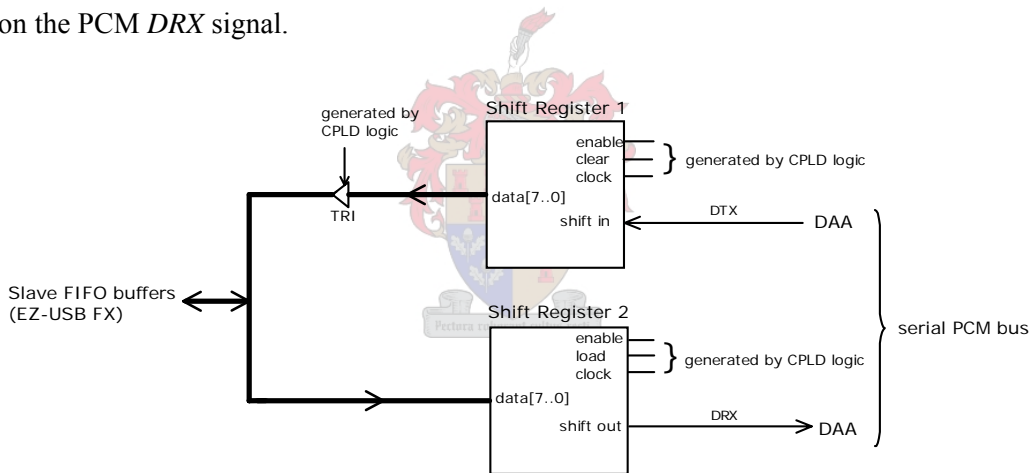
on the PCM *DRX* signal.

generated by CPLD logic

Shift Register 1

enable
clear
clock

generated by CPLD logic

data[7..0]

TRI

shift in

DTX

DAA

Slave FIFO buffers (EZ-USB FX)

Shift Register 2

enable
load
clock

generated by CPLD logic

serial PCM bus

data[7..0]

shift out

DRX

DAA

Pectora roborant cultus recti